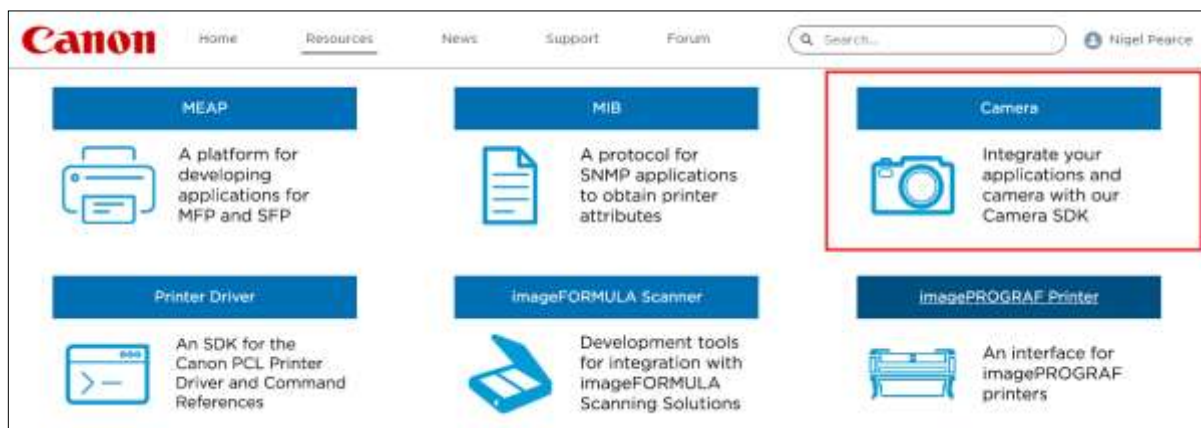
Canon

Home Resources News Support Forum

Search...

Nigel Pearce

MEAP

A platform for developing applications for MFP and SFP

MIB

A protocol for SNMP applications to obtain printer attributes

Camera

Integrate your applications and camera with our Camera SDK

Printer Driver

An SDK for the Canon PCL Printer Driver and Command References

imageFORMULA Scanner

Development tools for integration with imageFORMULA Scanning Solutions

imagePROGRAF Printer

An interface for imagePROGRAF printers